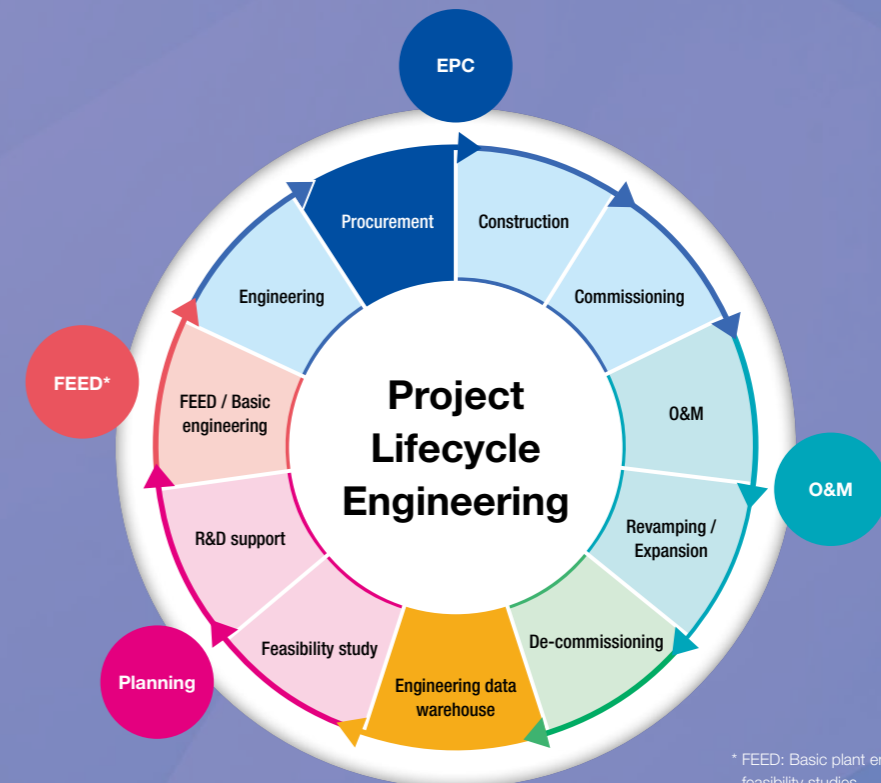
EPC

Procurement

Construction

Commissioning

O&M

O&M

Revamping / Expansion

De-commissioning

Engineering data warehouse

Feasibility study

Planning

R&D support

FEED / Basic engineering

FEED*

Engineering

Project Lifecycle Engineering

* FEED: Basic plant en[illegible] feasibility studies